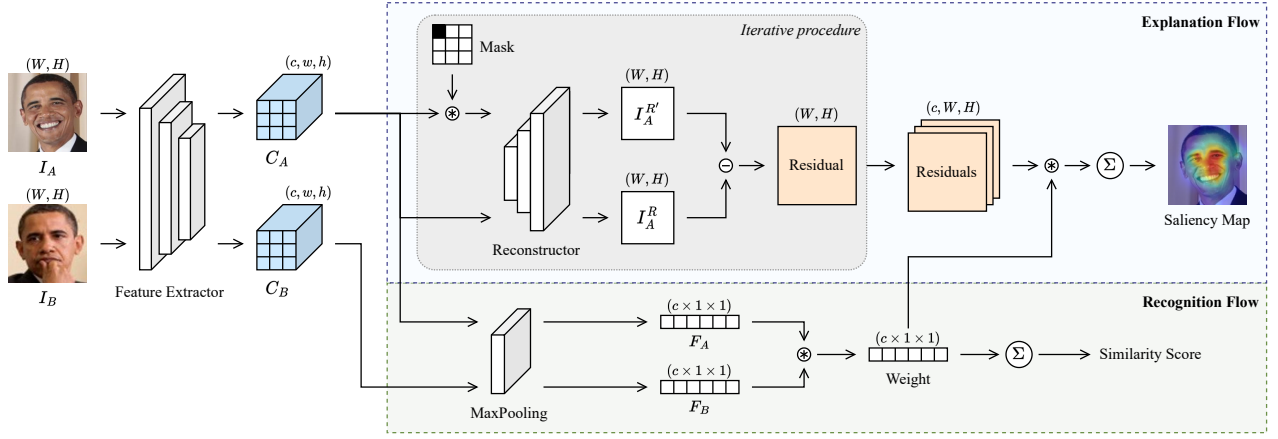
Explanation Flow

Iterative procedure

Mask

$(W, H)$

$I_A$

$(W, H)$

$I_B$

Feature Extractor

$(c, w, h)$

$C_A$

$(c, w, h)$

$C_B$

$\circledast$

Reconstructor

$(W, H)$

$I_A^{R'}$

$(W, H)$

$I_A^{R}$

$\ominus$

$(W, H)$

Residual

$(c, W, H)$

Residuals

$\circledast$

$\Sigma$

Saliency Map

Recognition Flow

MaxPooling

$(c \times 1 \times 1)$

$F_A$

$(c \times 1 \times 1)$

$F_B$

$\circledast$

$(c \times 1 \times 1)$

Weight

$\Sigma$

Similarity Score